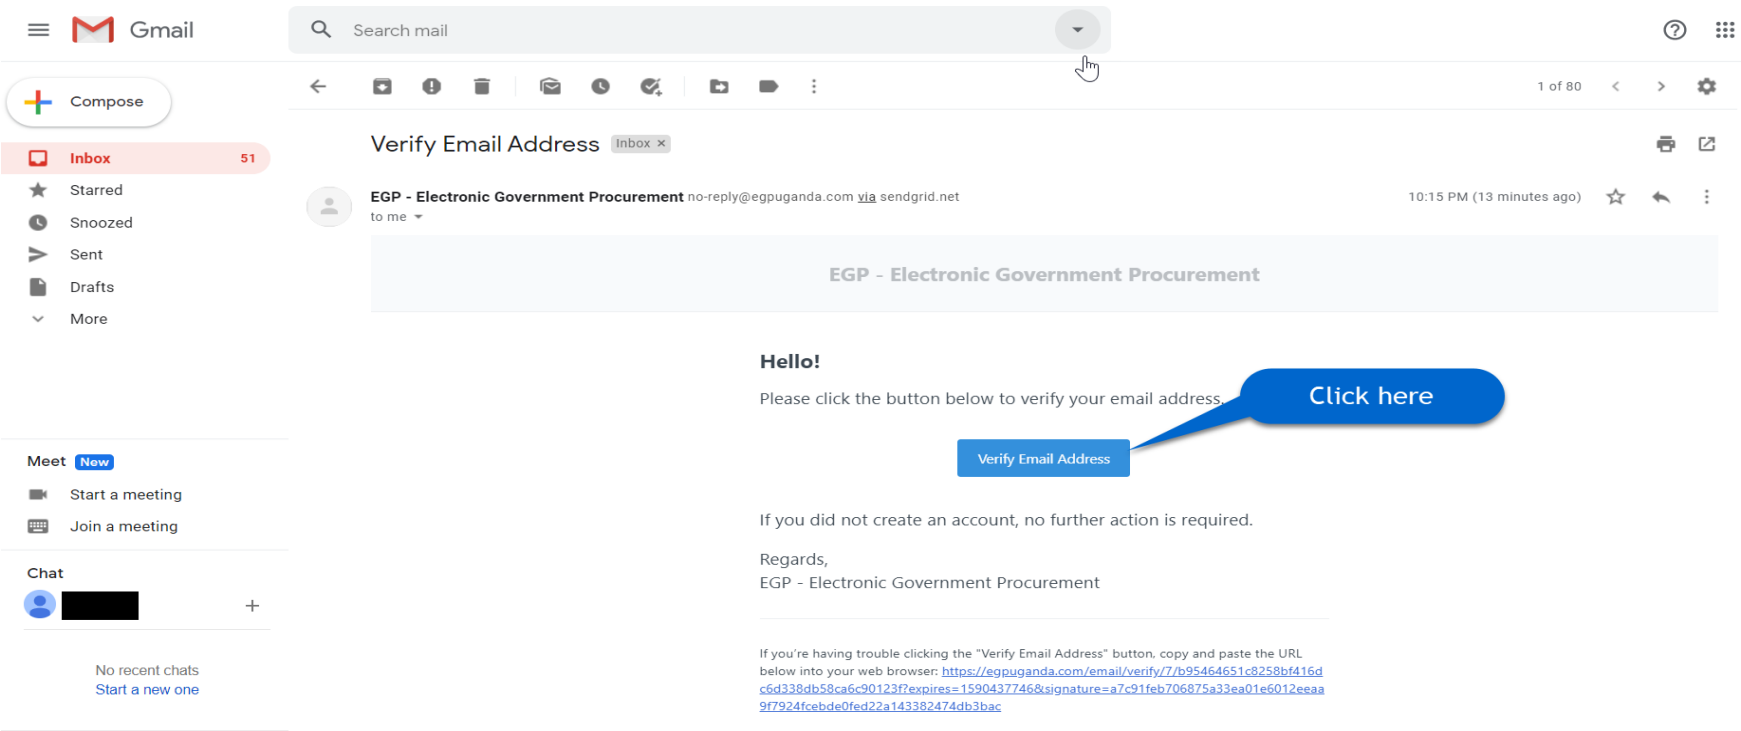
Gmail

Search mail

Compose

Inbox 51
Starred
Snoozed
Sent
Drafts
More

Meet New
Start a meeting
Join a meeting

Chat

No recent chats
Start a new one

1 of 80

Verify Email Address Inbox ×

EGP - Electronic Government Procurement no-reply@egpuganda.com via sendgrid.net
to me

10:15 PM (13 minutes ago)

EGP - Electronic Government Procurement

Hello!

Please click the button below to verify your email address.

Click here

Verify Email Address

If you did not create an account, no further action is required.

Regards,
EGP - Electronic Government Procurement

If you're having trouble clicking the "Verify Email Address" button, copy and paste the URL below into your web browser: https://egpuganda.com/email/verify/7/b95464651c8258bf416dc6d338db58ca6c90123f?expires=1590437746&signature=a7c91feb706875a33ea01e6012eeaa9f7924fcebde0fed22a143382474db3bac